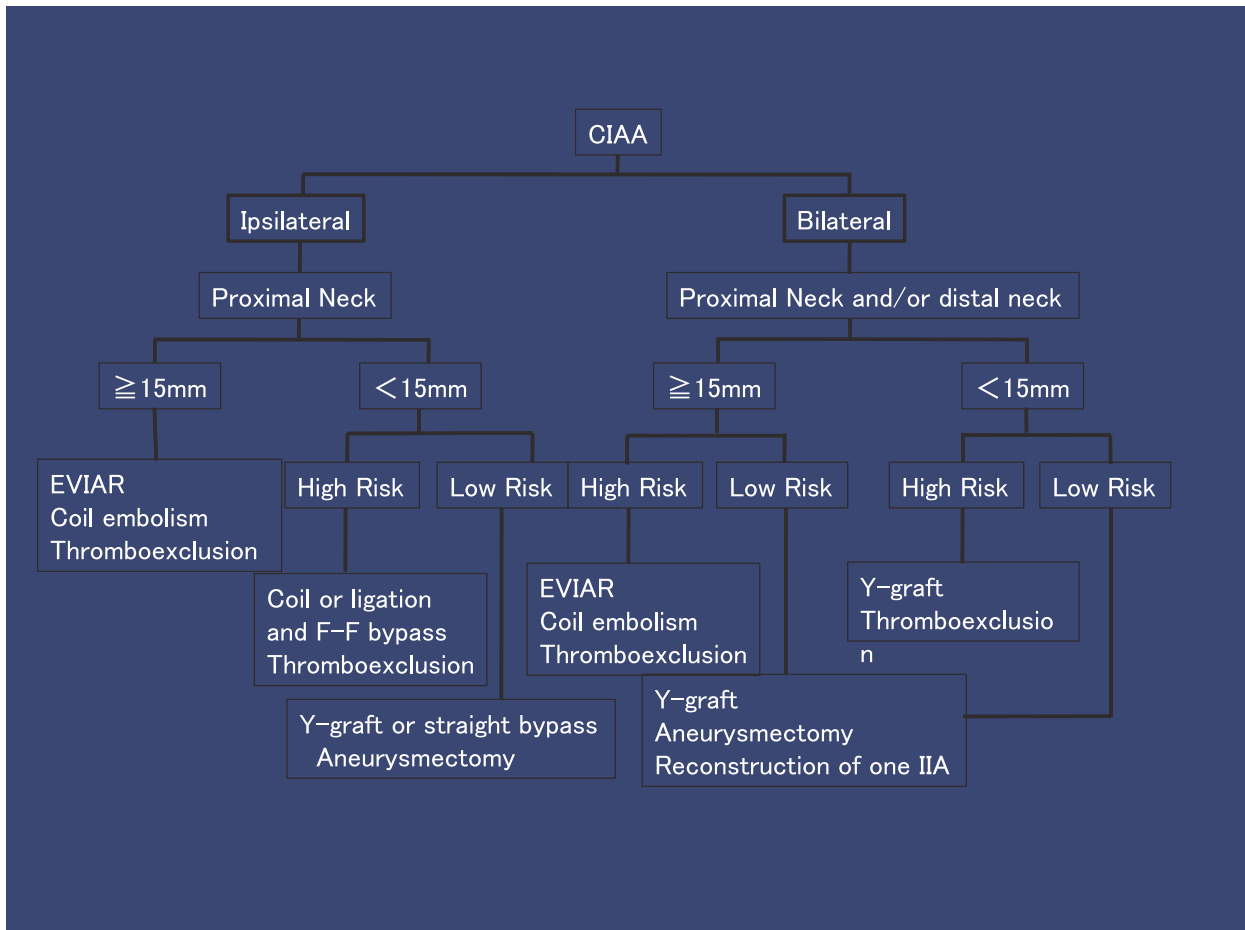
CIAA

Ipsilateral

Bilateral

Proximal Neck

Proximal Neck and/or distal neck

≧15mm

＜15mm

≧15mm

＜15mm

EVIAR
Coil embolism
Thromboexclusion

High Risk

Low Risk

High Risk

Low Risk

High Risk

Low Risk

Coil or ligation and F-F bypass
Thromboexclusion

EVIAR
Coil embolism
Thromboexclusion

Y-graft
Thromboexclusio n

Y-graft or straight bypass
Aneurysmectomy

Y-graft
Aneurysmectomy
Reconstruction of one IIA